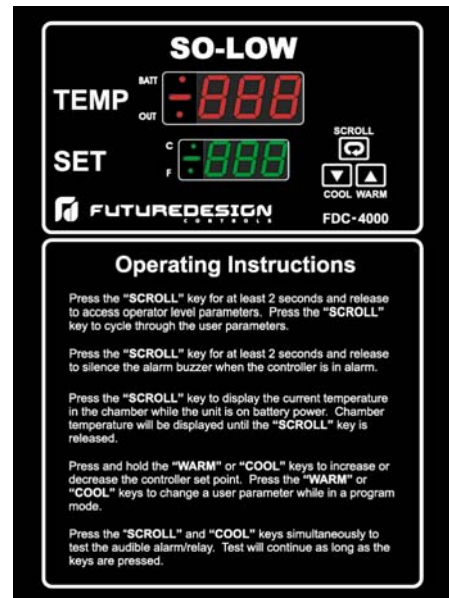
SO-LOW

TEMP

BATT

OUT

-888

SET

C

F

-888

SCROLL

COOL WARM

FUTUREDESIGN
CONTROLS

FDC-4000

Operating Instructions

Press the "SCROLL" key for at least 2 seconds and release to access operator level parameters. Press the "SCROLL" key to cycle through the user parameters.

Press the "SCROLL" key for at least 2 seconds and release to silence the alarm buzzer when the controller is in alarm.

Press the "SCROLL" key to display the current temperature in the chamber while the unit is on battery power. Chamber temperature will be displayed until the "SCROLL" key is released.

Press and hold the "WARM" or "COOL" keys to increase or decrease the controller set point. Press the "WARM" or "COOL" keys to change a user parameter while in a program mode.

Press the "SCROLL" and "COOL" keys simultaneously to test the audible alarm/relay. Test will continue as long as the keys are pressed.